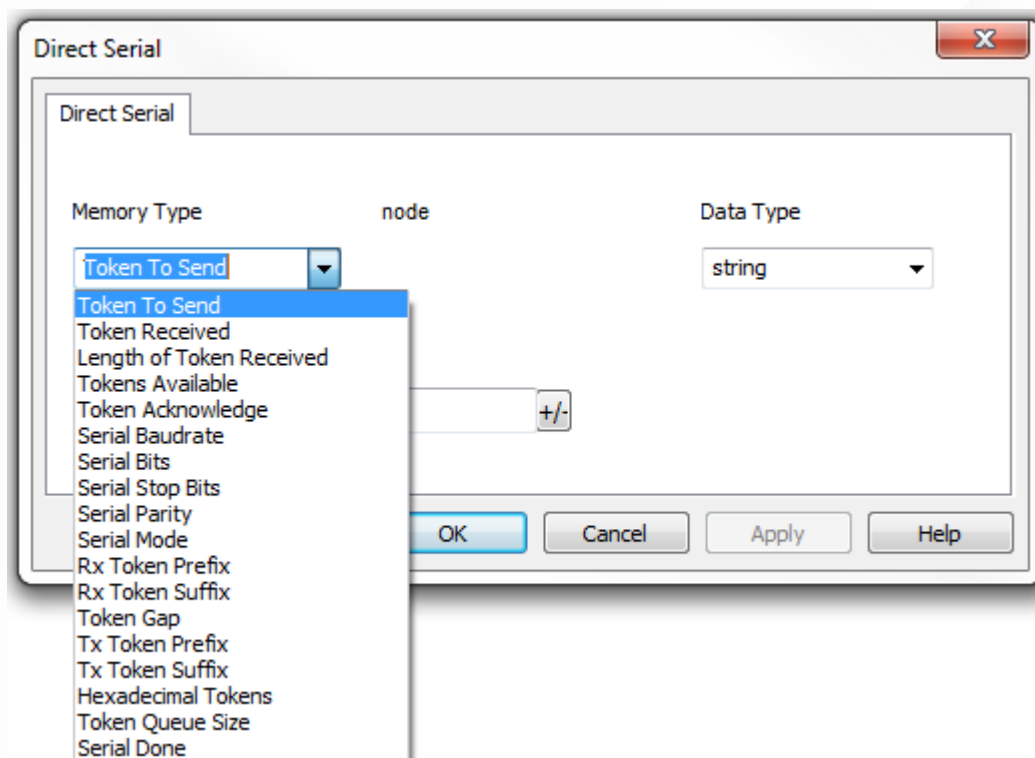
Direct Serial

Direct Serial

Memory Type

node

Data Type

Token To Send

string

Token To Send
Token Received
Length of Token Received
Tokens Available
Token Acknowledge
Serial Baudrate
Serial Bits
Serial Stop Bits
Serial Parity
Serial Mode
Rx Token Prefix
Rx Token Suffix
Token Gap
Tx Token Prefix
Tx Token Suffix
Hexadecimal Tokens
Token Queue Size
Serial Done

+/-

OK

Cancel

Apply

Help